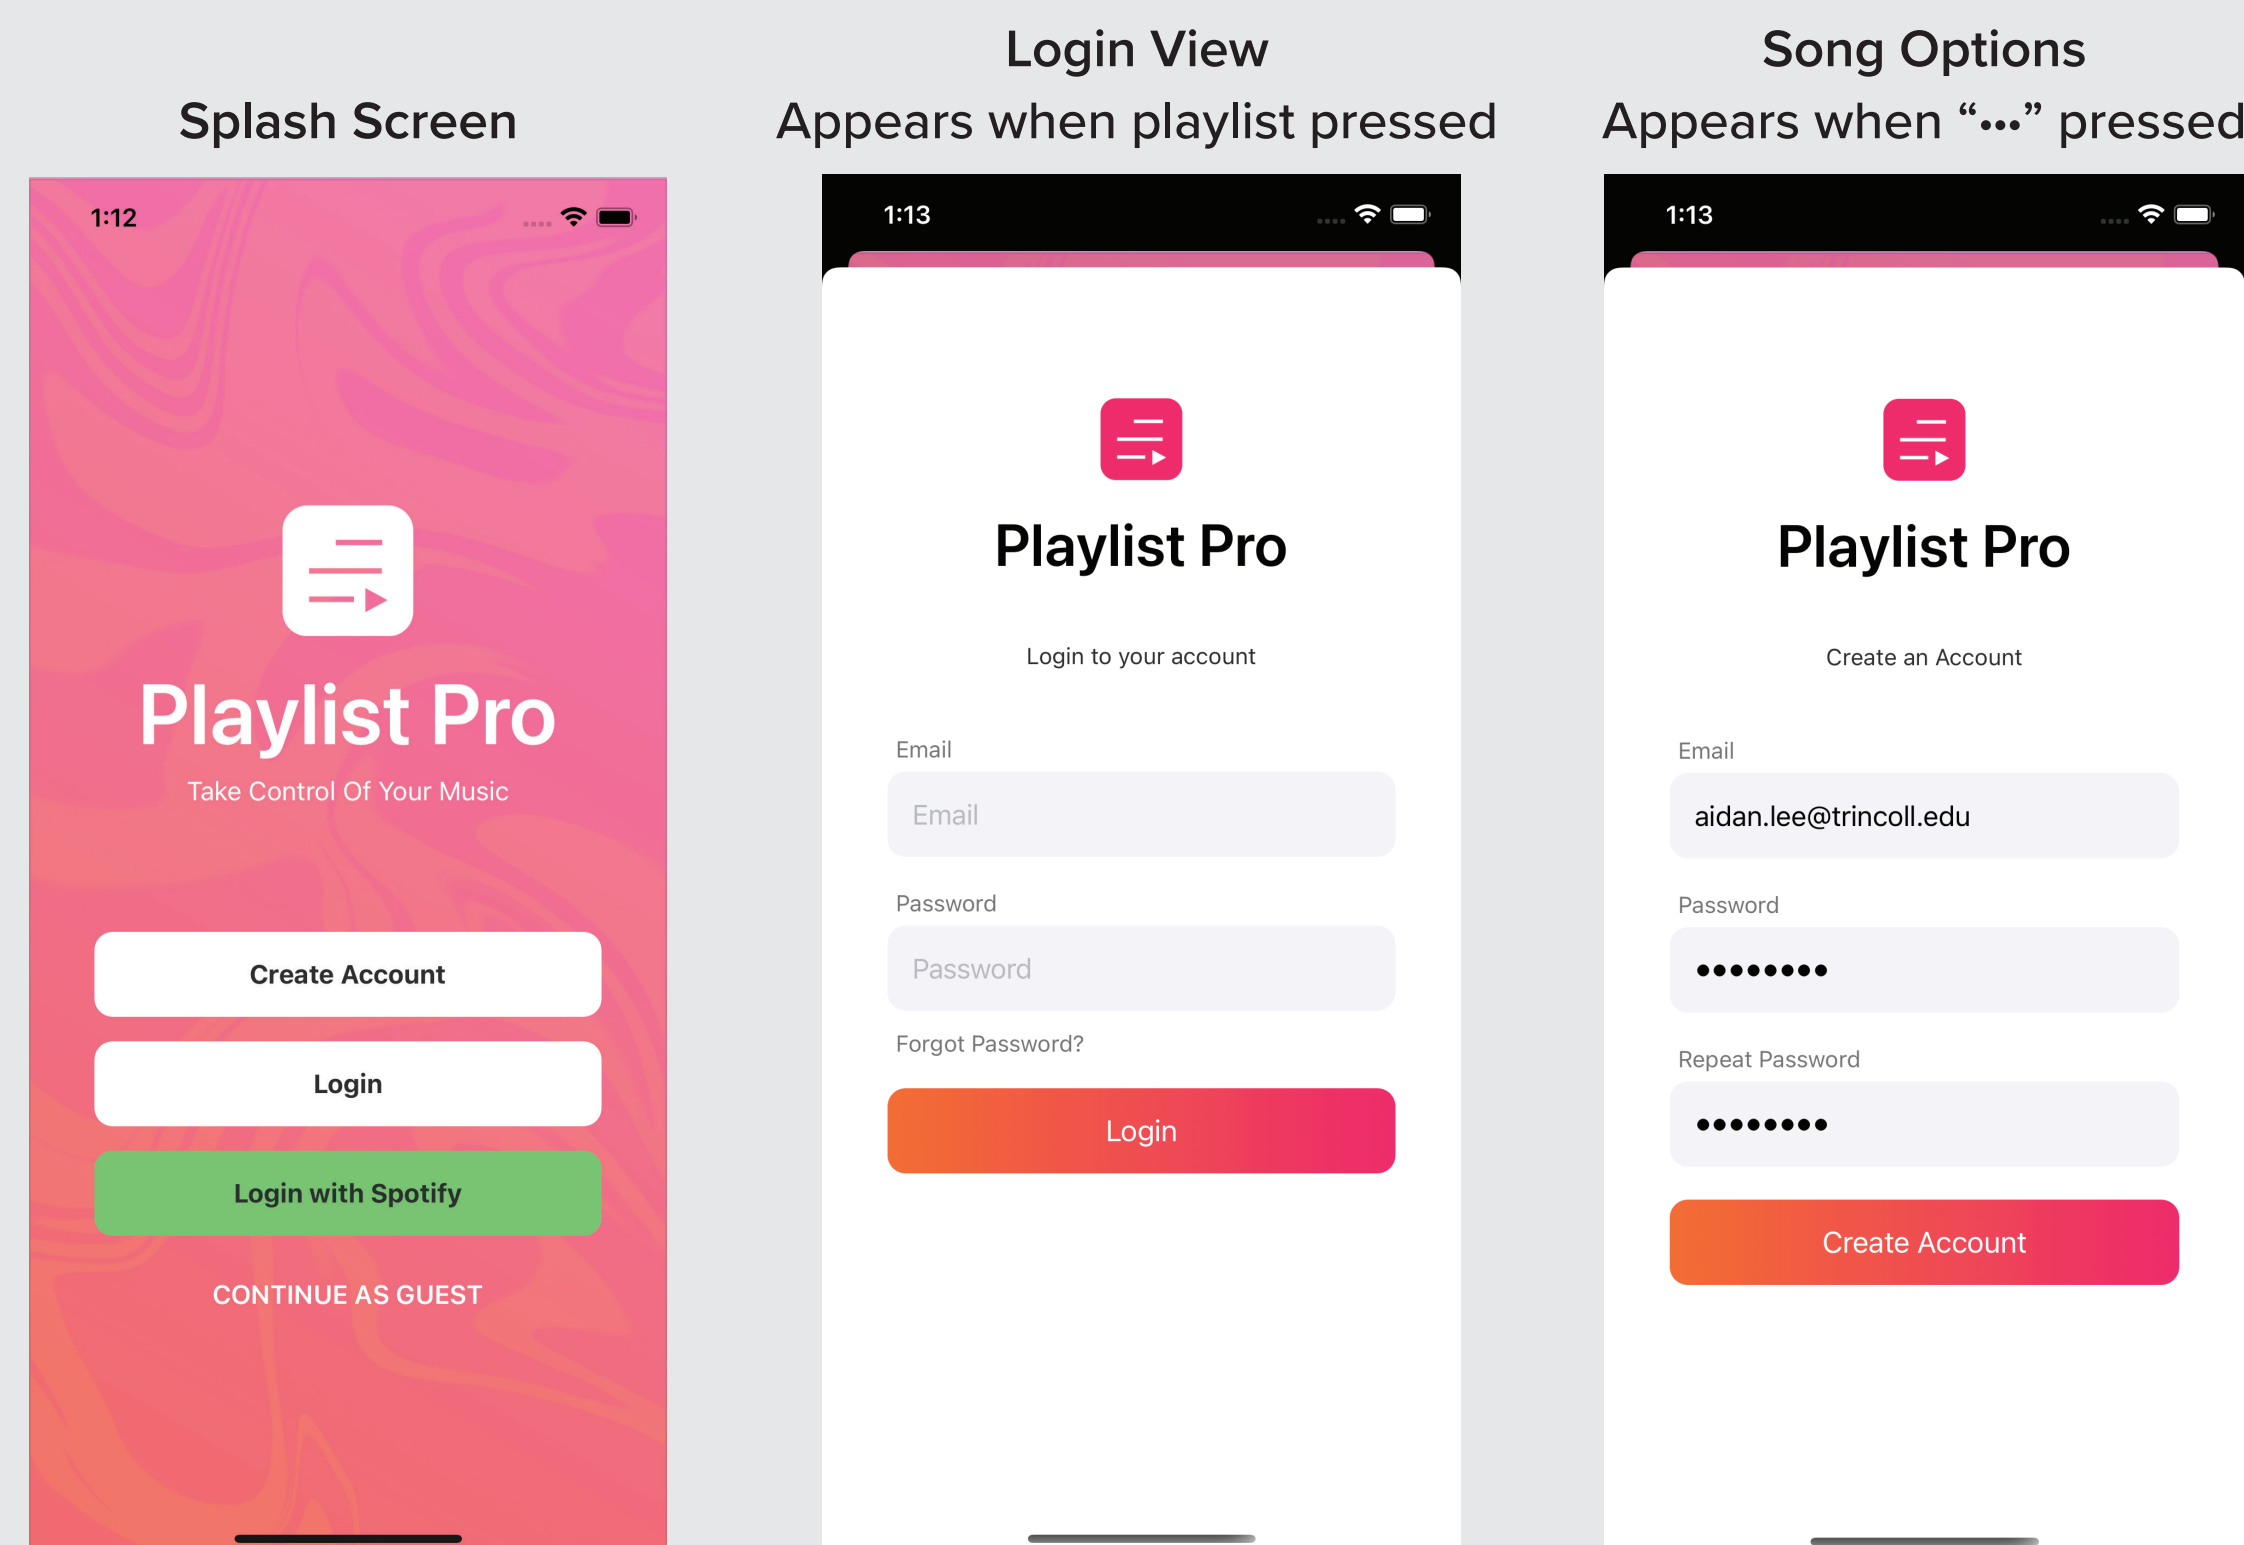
Splash Screen

1:12

Playlist Pro

Take Control Of Your Music

Create Account

Login

Login with Spotify

CONTINUE AS GUEST

Login View
Appears when playlist pressed

1:13

Playlist Pro

Login to your account

Email

Email

Password

Password

Forgot Password?

Login

Song Options
Appears when "..." pressed

1:13

Playlist Pro

Create an Account

Email

aidan.lee@trincoll.edu

Password

•••••••••

Repeat Password

•••••••••

Create Account